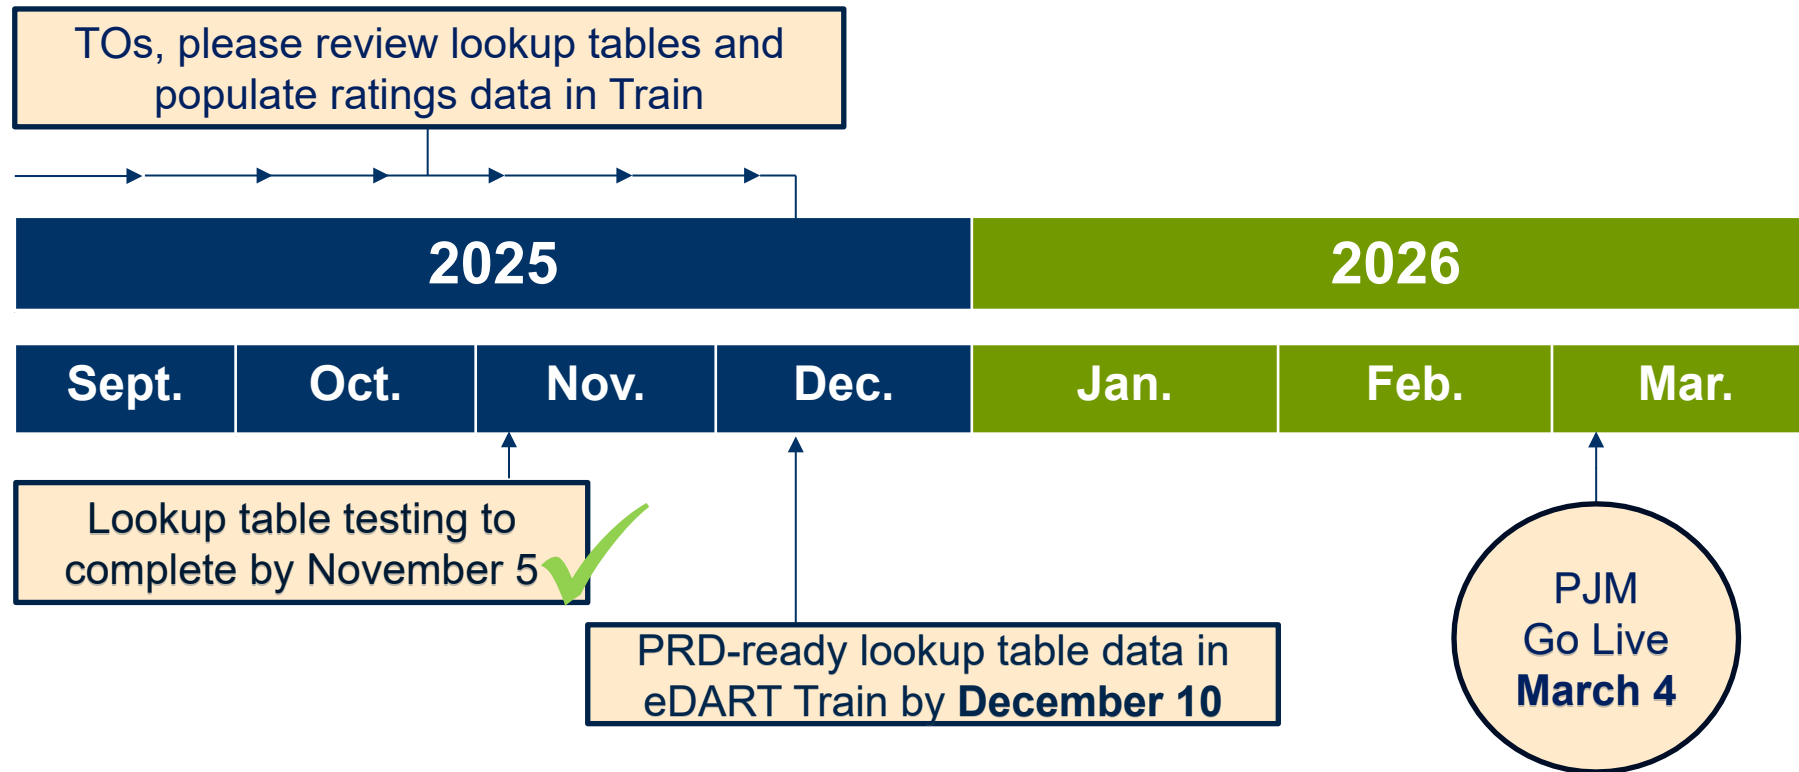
TOs, please review lookup tables and populate ratings data in Train

2025

2026

| Sept. | Oct. | Nov. | Dec. | Jan. | Feb. | Mar. |
|---|---|---|---|---|---|---|

Lookup table testing to complete by November 5

PRD-ready lookup table data in eDART Train by December 10

PJM Go Live March 4